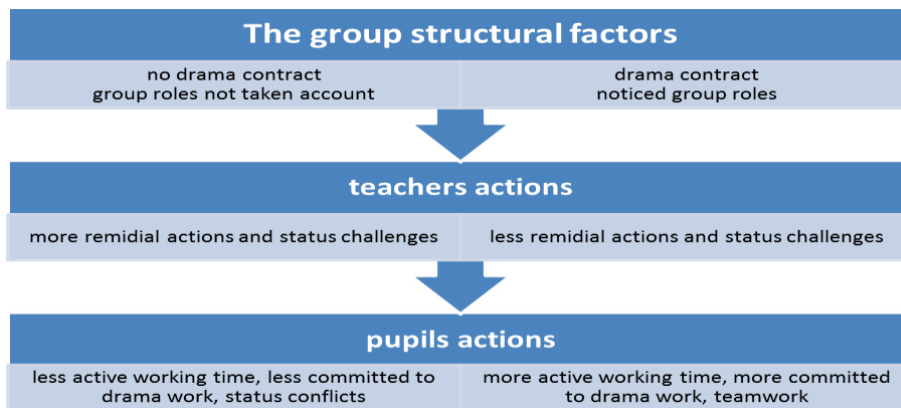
The group structural factors

no drama contract
group roles not taken account

drama contract
noticed group roles

teachers actions

more remidial actions and status challenges

less remidial actions and status challenges

pupils actions

less active working time, less committed to drama work, status conflicts

more active working time, more committed to drama work, teamwork